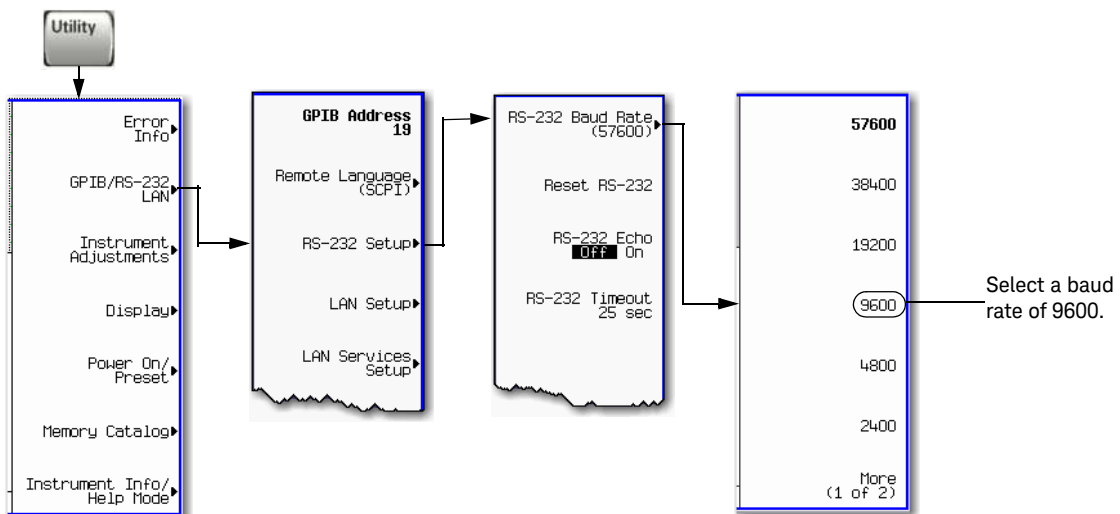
Utility

Error Info

GPIB/RS-232 LAN

Instrument Adjustments

Display

Power On/ Preset

Memory Catalog

Instrument Info/ Help Mode

GPIB Address 19

Remote Language (SCPI)

RS-232 Setup

LAN Setup

LAN Services Setup

RS-232 Baud Rate (57600)

Reset RS-232

RS-232 Echo Off On

RS-232 Timeout 25 sec

57600

38400

19200

9600

4800

2400

More (1 of 2)

Select a baud rate of 9600.